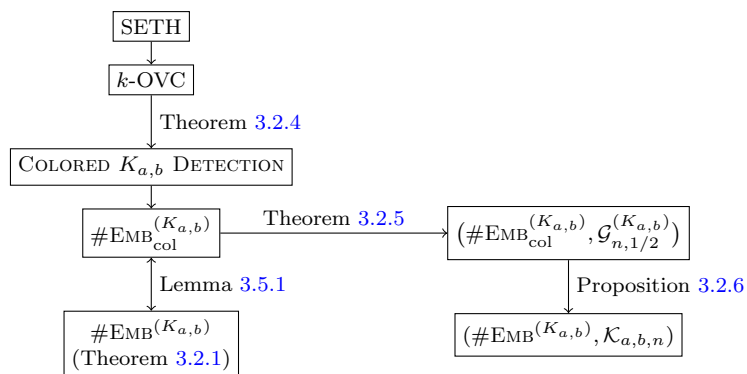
SETH

$k$-OVC

Theorem 3.2.4

Colored $K_{a,b}$ Detection

$\#\text{Emb}_{\text{col}}^{(K_{a,b})}$

Theorem 3.2.5

$(\#\text{Emb}_{\text{col}}^{(K_{a,b})}, \mathcal{G}_{n,1/2}^{(K_{a,b})})$

Lemma 3.5.1

Proposition 3.2.6

$\#\text{Emb}^{(K_{a,b})}$
(Theorem 3.2.1)

$(\#\text{Emb}^{(K_{a,b})}, \mathcal{K}_{a,b,n})$